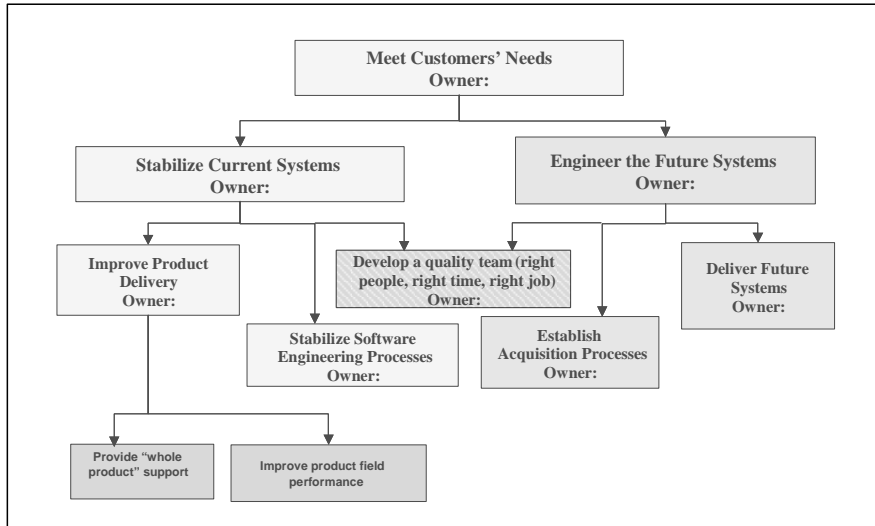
Meet Customers' Needs
Owner:

Stabilize Current Systems
Owner:

Engineer the Future Systems
Owner:

Improve Product Delivery
Owner:

Develop a quality team (right people, right time, right job)
Owner:

Deliver Future Systems
Owner:

Stabilize Software Engineering Processes
Owner:

Establish Acquisition Processes
Owner:

Provide "whole product" support

Improve product field performance